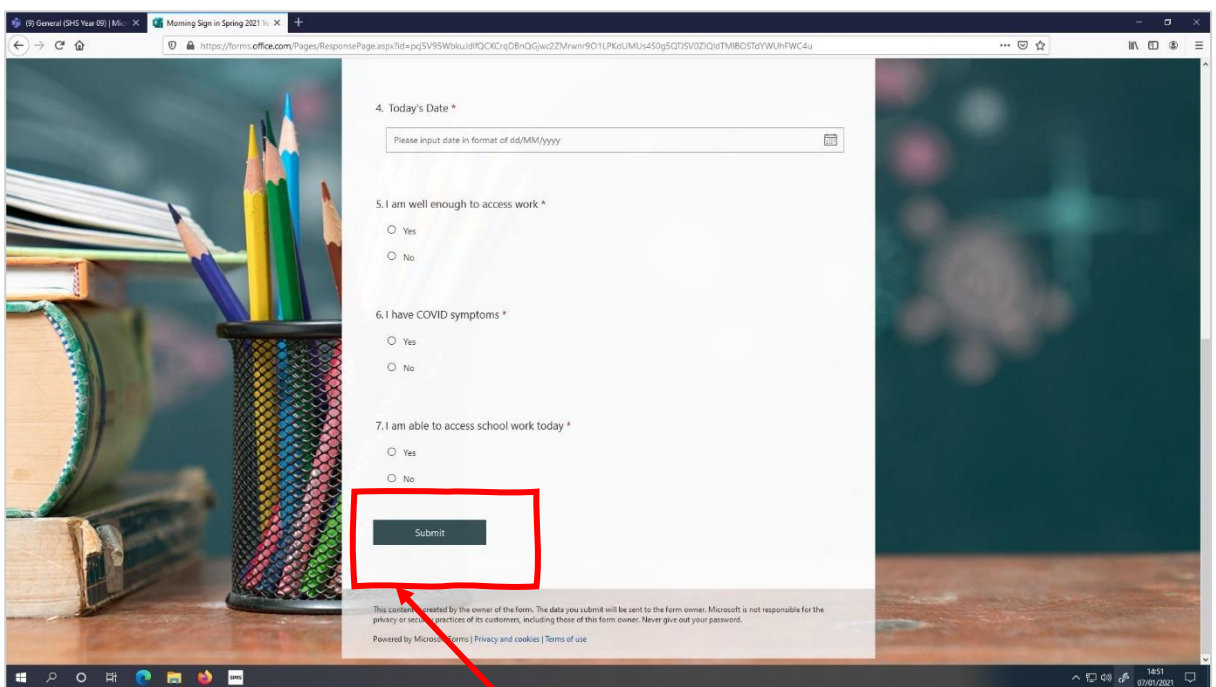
(9) General (SHS Year 09) | Mic ×
Morning Sign in Spring 2021 Ye ×
+

https://forms.office.com/Pages/ResponsePage.aspx?id=pcj5V95WbkuIdfQCKCrqDBnQGjwc2ZMrwnr9O1LPKdUMUs450g5QTISV0ZIQldTMIBOSTdYWUhFWC4u

4. Today's Date *

Please input date in format of dd/MM/yyyy

5. I am well enough to access work *

Yes

No

6. I have COVID symptoms *

Yes

No

7. I am able to access school work today *

Yes

No

Submit

This content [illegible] created by the owner of the form. The data you submit will be sent to the form owner. Microsoft is not responsible for the privacy or secu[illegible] practices of its customers, including those of this form owner. Never give out your password.

Powered by Micros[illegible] Forms | Privacy and cookies | Terms of use

14:51
07/01/2021